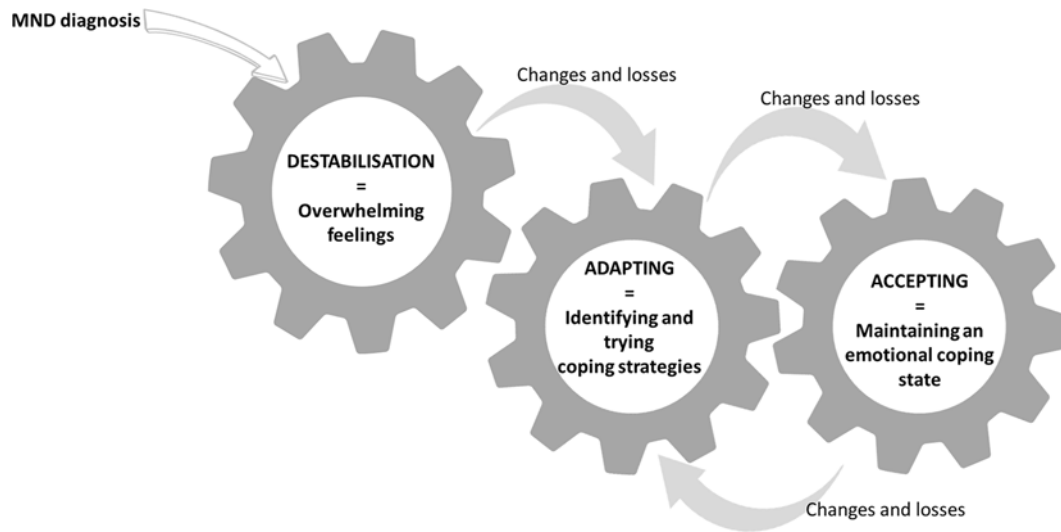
MND diagnosis

Changes and losses

Changes and losses

DESTABILISATION = Overwhelming feelings

ADAPTING = Identifying and trying coping strategies

ACCEPTING = Maintaining an emotional coping state

Changes and losses